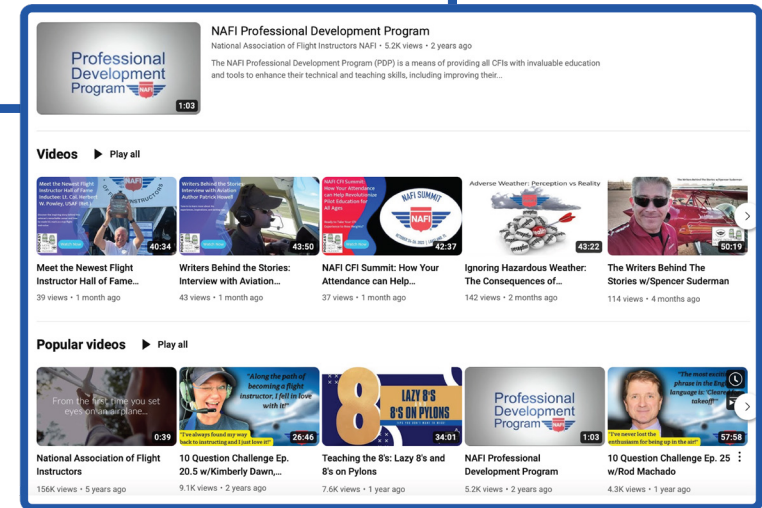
Professional Development Program NAFI
1:03

NAFI Professional Development Program
National Association of Flight Instructors NAFI • 5.2K views • 2 years ago
The NAFI Professional Development Program (PDP) is a means of providing all CFIs with invaluable education and tools to enhance their technical and teaching skills, including improving their...

Videos ▶ Play all

Meet the Newest Flight Instructor Hall of Fame Inductee: Lt. Col. Herbert W. Powley, USAF (Ret.)
40:34
Meet the Newest Flight Instructor Hall of Fame...
39 views • 1 month ago

Writers Behind the Stories: Interview with Aviation Author Patrick Hassell
43:50
Writers Behind the Stories: Interview with Aviation...
43 views • 1 month ago

NAFI CFI Summit: How Your Attendance can Help Revolutionize Pilot Education for All Ages
NAFI SUMMIT
42:37
NAFI CFI Summit: How Your Attendance can Help...
37 views • 1 month ago

Adverse Weather: Perception vs Reality
43:22
Ignoring Hazardous Weather: The Consequences of...
142 views • 2 months ago

50:19
The Writers Behind The Stories w/Spencer Suderman
114 views • 4 months ago

Popular videos ▶ Play all

From the first time you set eyes on an airplane...
0:39
National Association of Flight Instructors
156K views • 5 years ago

"Along the path of becoming a flight instructor, I fell in love with it!"
"I've always found my way back to instructing and I just love it!"
26:46
10 Question Challenge Ep. 20.5 w/Kimberly Dawn,...
9.1K views • 2 years ago

8 LAZY 8'S 8'S ON PYLONS
34:01
Teaching the 8's: Lazy 8's and 8's on Pylons
7.6K views • 1 year ago

Professional Development Program NAFI
1:03
NAFI Professional Development Program
5.2K views • 2 years ago

"The most exciting phrase in the English language is: 'Cleared for takeoff'"
"I've never lost the enthusiasm for being up in the air!"
57:58
10 Question Challenge Ep. 25 w/Rod Machado
4.3K views • 1 year ago